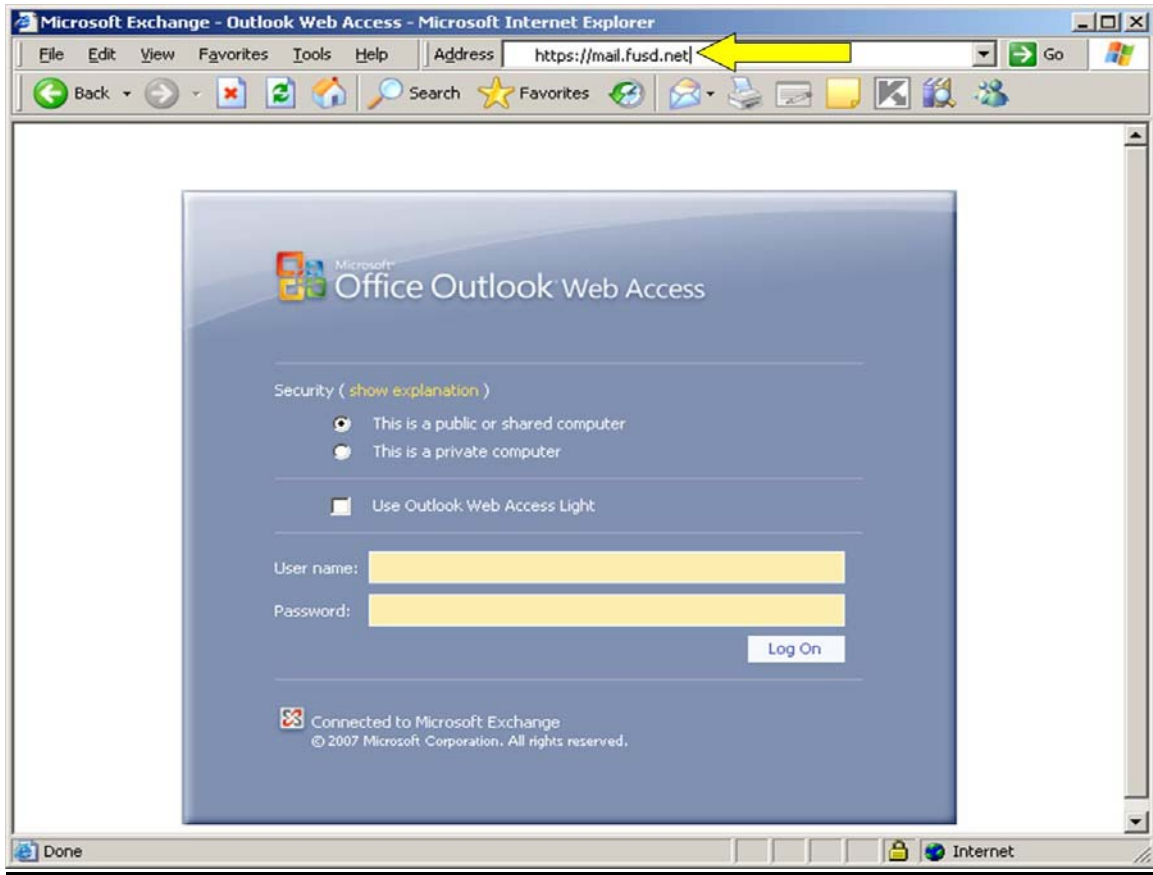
Microsoft Exchange - Outlook Web Access - Microsoft Internet Explorer

File Edit View Favorites Tools Help Address https://mail.fusd.net Go

Back Search Favorites

Microsoft Office Outlook Web Access

Security ( show explanation )

This is a public or shared computer

This is a private computer

Use Outlook Web Access Light

User name:

Password:

Log On

Connected to Microsoft Exchange
© 2007 Microsoft Corporation. All rights reserved.

Done Internet